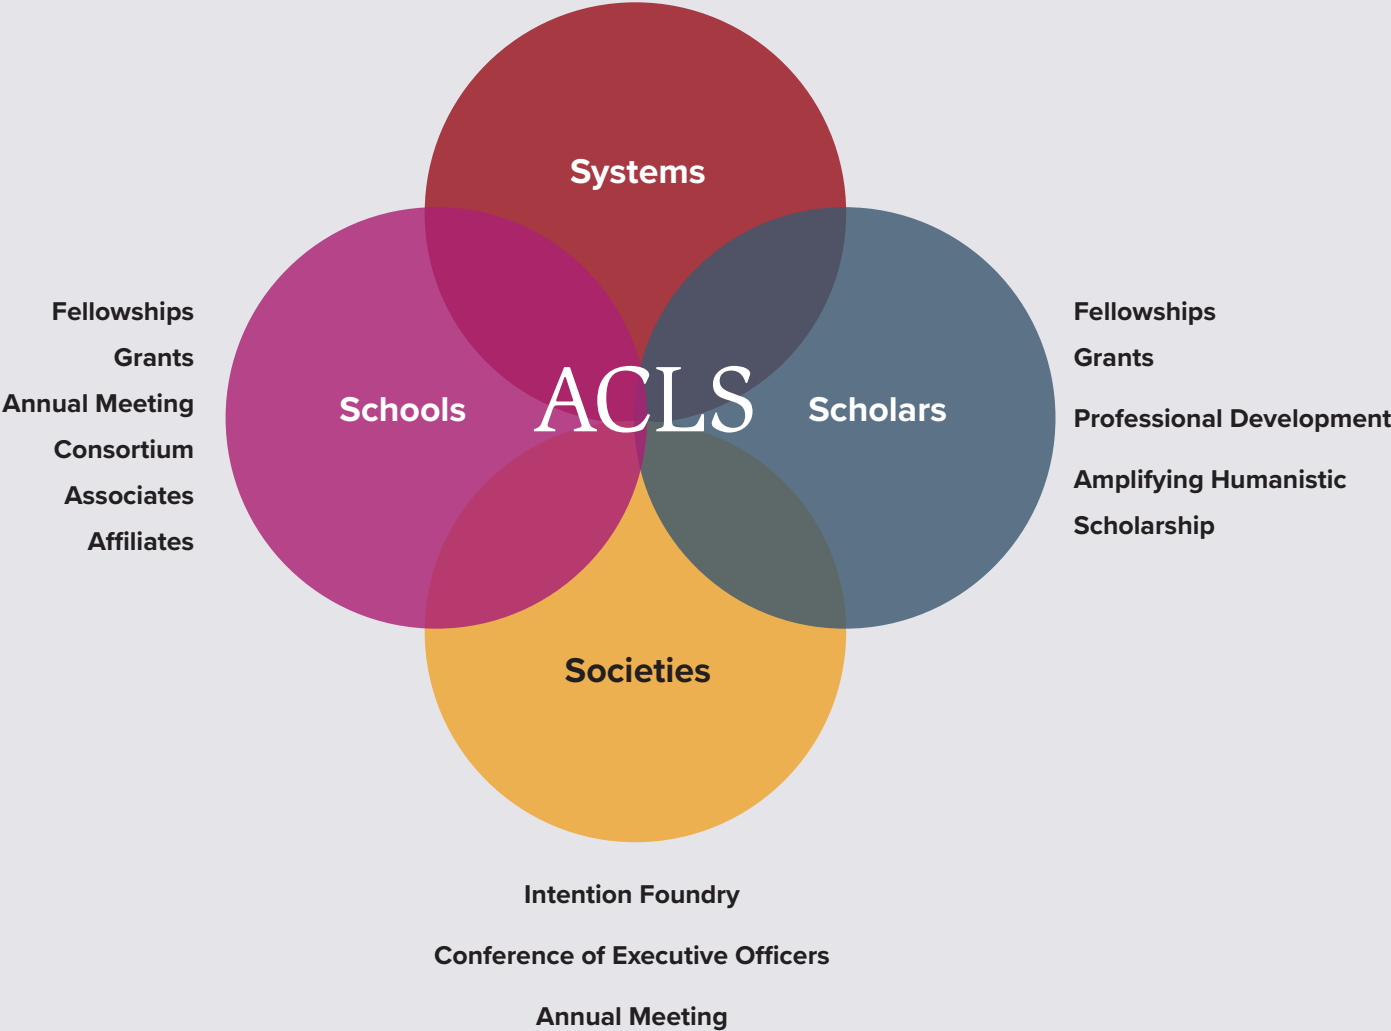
Systems

Fellowships
Grants
Annual Meeting
Consortium
Associates
Affiliates

Schools

ACLS

Scholars

Fellowships
Grants
Professional Development
Amplifying Humanistic Scholarship

Societies

Intention Foundry
Conference of Executive Officers
Annual Meeting